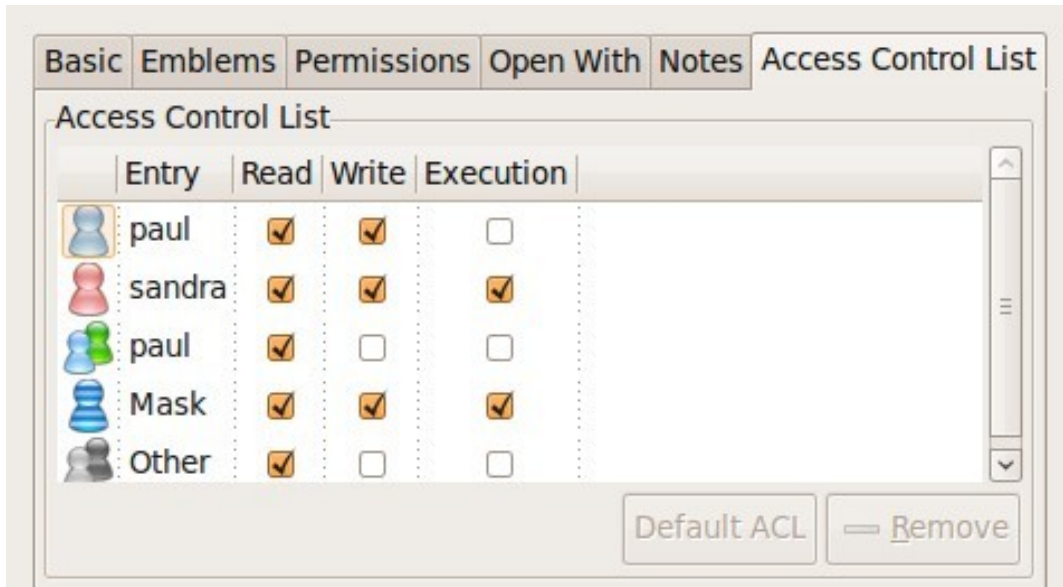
Basic Emblems Permissions Open With Notes Access Control List

Access Control List

| Entry | Read | Write | Execution |
|---|---|---|---|
| paul | ☑ | ☑ | ☐ |
| sandra | ☑ | ☑ | ☑ |
| paul | ☑ | ☐ | ☐ |
| Mask | ☑ | ☑ | ☑ |
| Other | ☑ | ☐ | ☐ |

Default ACL — Remove